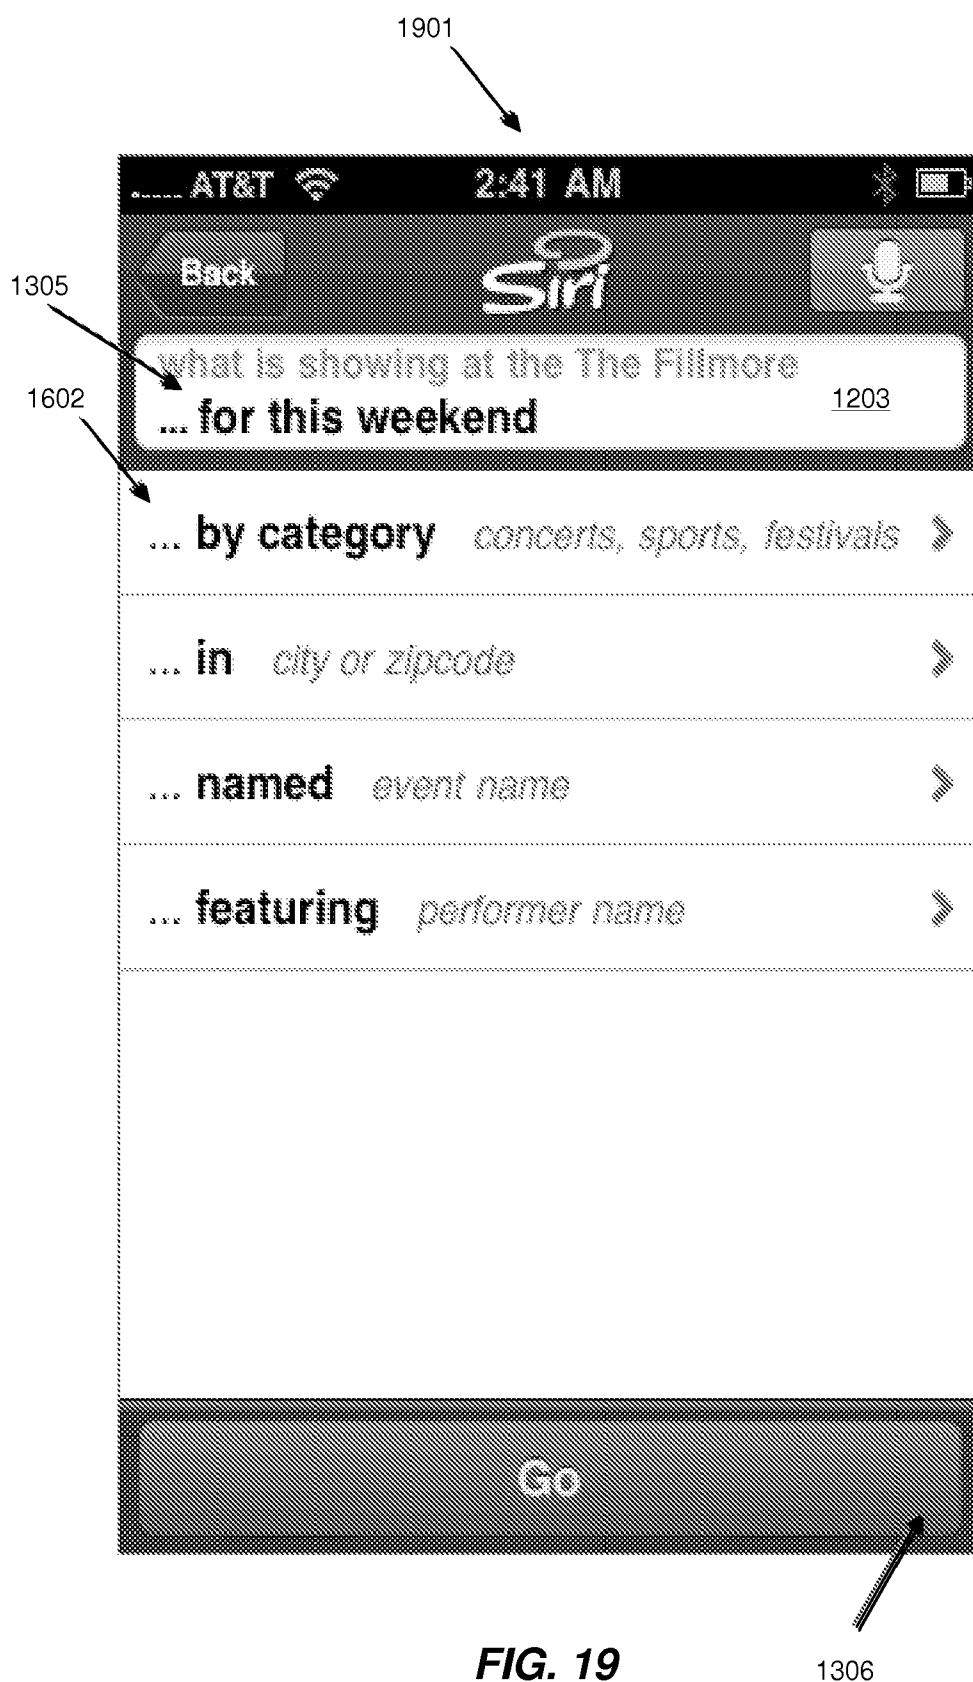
1901

AT&T 2:41 AM

Back Siri

1305

what is showing at the The Fillmore

1602

... for this weekend 1203

... by category concerts, sports, festivals

... in city or zipcode

... named event name

... featuring performer name

Go

FIG. 19

1306